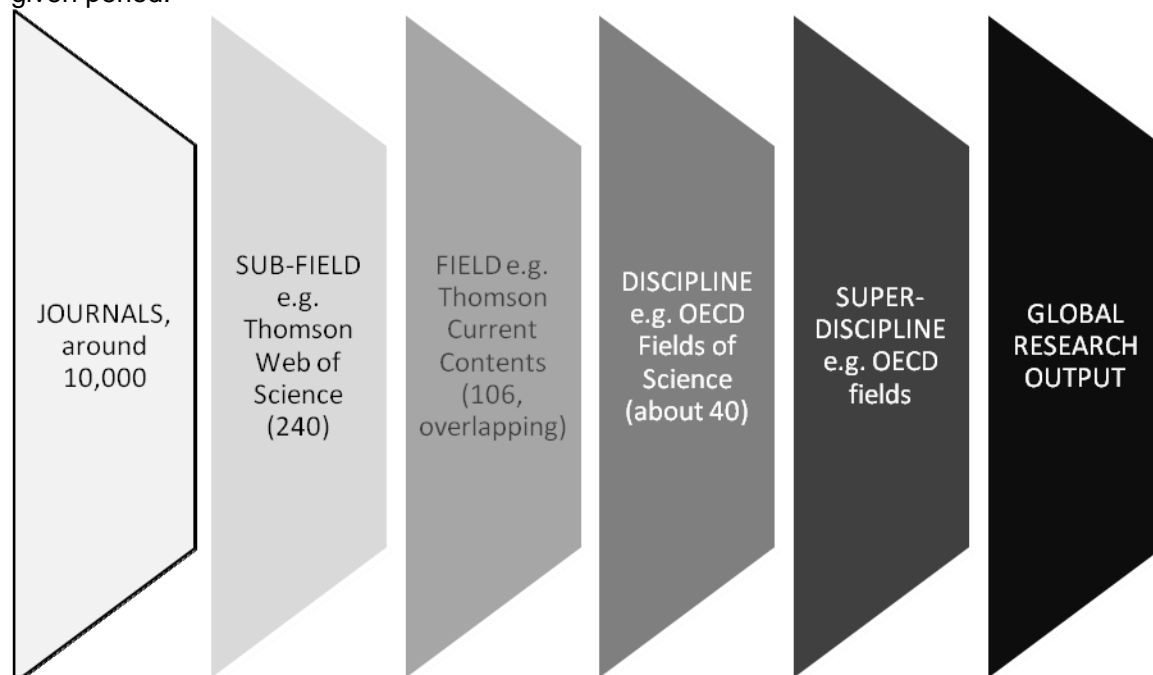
given period.

JOURNALS, around 10,000

SUB-FIELD e.g. Thomson Web of Science (240)

FIELD e.g. Thomson Current Contents (106, overlapping)

DISCIPLINE e.g. OECD Fields of Science (about 40)

SUPER-DISCIPLINE e.g. OECD fields

GLOBAL RESEARCH OUTPUT